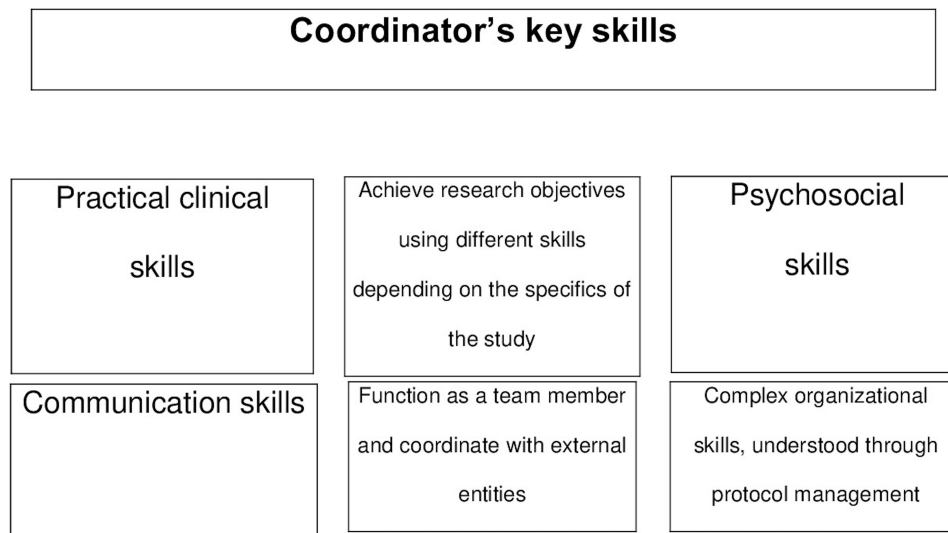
Coordinator’s key skills

Practical clinical skills

Achieve research objectives using different skills depending on the specifics of the study

Psychosocial skills

Communication skills

Function as a team member and coordinate with external entities

Complex organizational skills, understood through protocol management